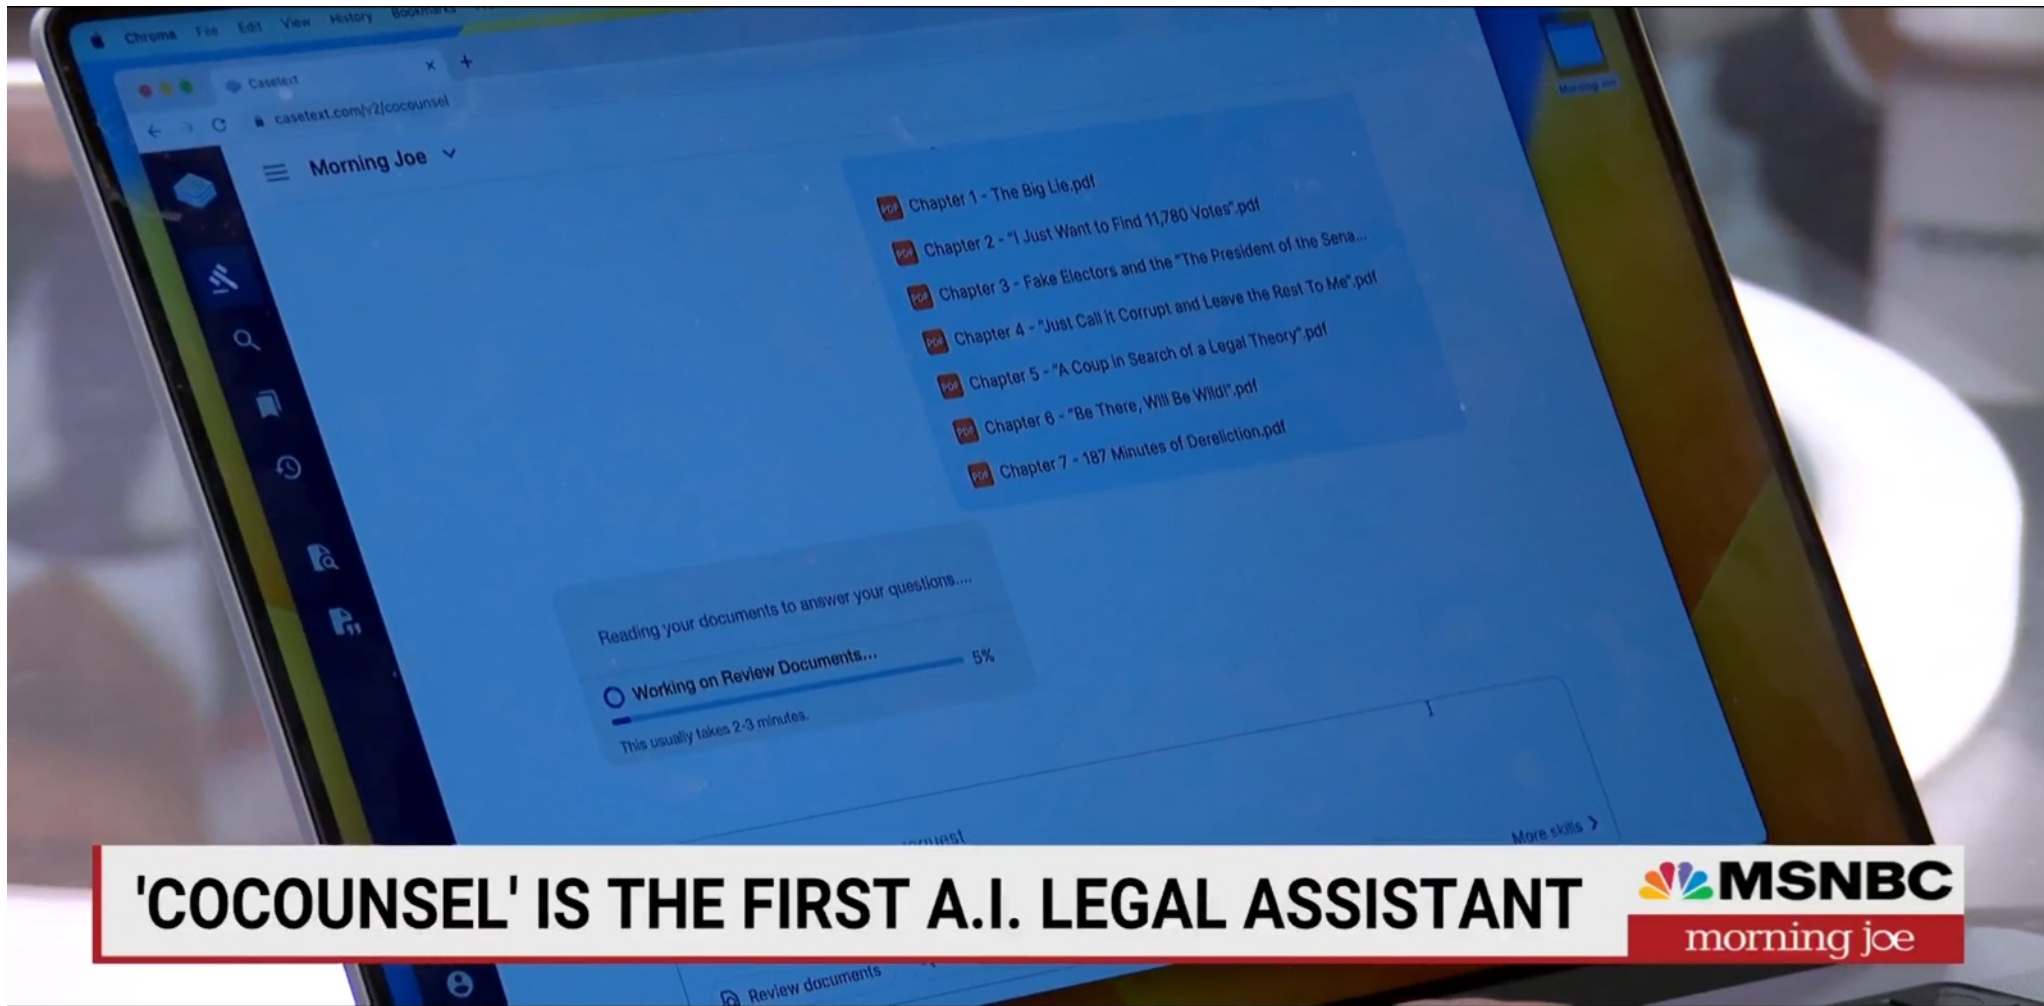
Chrome File Edit View History Bookmarks

Casetext

casetext.com/v2/cocounsel

Morning Joe

Chapter 1 - The Big Lie.pdf
Chapter 2 - "I Just Want to Find 11,780 Votes".pdf
Chapter 3 - Fake Electors and the "The President of the Sena...
Chapter 4 - "Just Call It Corrupt and Leave the Rest To Me".pdf
Chapter 5 - "A Coup in Search of a Legal Theory".pdf
Chapter 6 - "Be There, Will Be Wild!".pdf
Chapter 7 - 187 Minutes of Dereliction.pdf

Reading your documents to answer your questions....

Working on Review Documents...

5%

This usually takes 2-3 minutes.

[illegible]quest

More skills

Review documents

Morning Joe

'COCOUNSEL' IS THE FIRST A.I. LEGAL ASSISTANT

MSNBC

morning joe